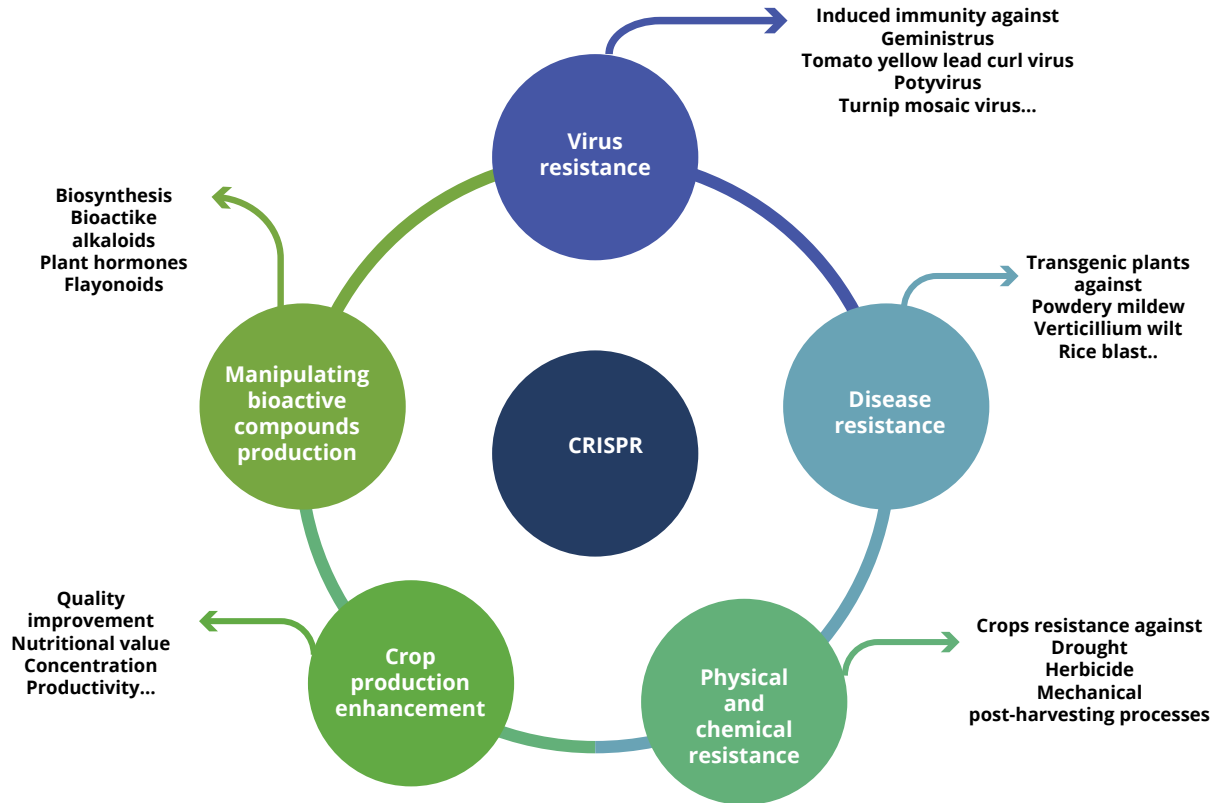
Induced immunity against
Geministrus
Tomato yellow lead curl virus
Potyvirus
Turnip mosaic virus...

Virus resistance

Biosynthesis
Bioactike
alkaloids
Plant hormones
Flayonoids

Transgenic plants against
Powdery mildew
Verticillium wilt
Rice blast..

Manipulating bioactive compounds production

CRISPR

Disease resistance

Quality improvement
Nutritional value
Concentration
Productivity...

Crop production enhancement

Physical and chemical resistance

Crops resistance against
Drought
Herbicide
Mechanical
post-harvesting processes